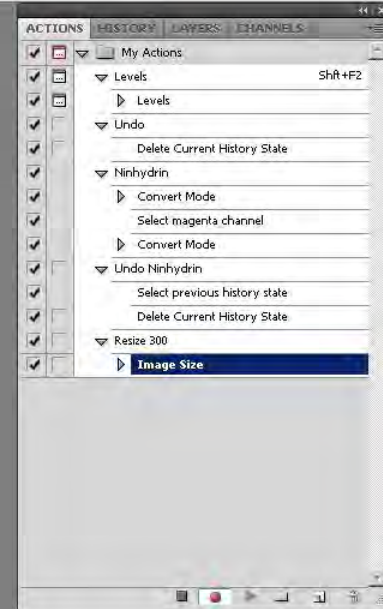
ACTIONS HISTORY LAYERS CHANNELS

My Actions
Levels Shft+F2
Levels
Undo
Delete Current History State
Ninhydrin
Convert Mode
Select magenta channel
Convert Mode
Undo Ninhydrin
Select previous history state
Delete Current History State
Resize 300
Image Size